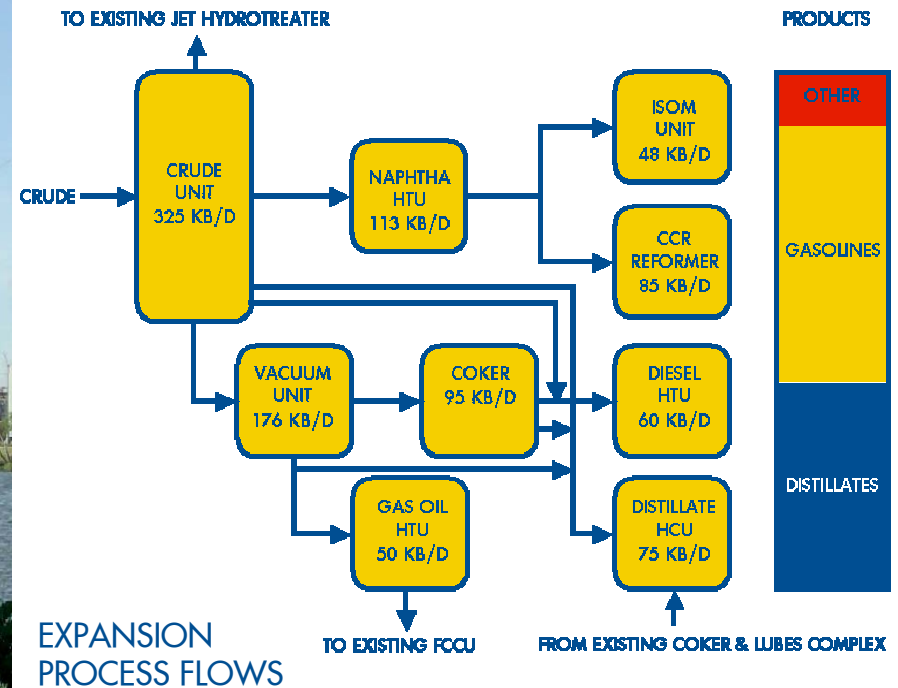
TO EXISTING JET HYDROTREATER

PRODUCTS

CRUDE

CRUDE UNIT 325 KB/D

NAPHTHA HTU 113 KB/D

ISOM UNIT 48 KB/D

CCR REFORMER 85 KB/D

VACUUM UNIT 176 KB/D

COKER 95 KB/D

DIESEL HTU 60 KB/D

GAS OIL HTU 50 KB/D

DISTILLATE HCU 75 KB/D

OTHER

GASOLINES

DISTILLATES

EXPANSION PROCESS FLOWS

TO EXISTING FCCU

FROM EXISTING COKER & LUBES COMPLEX